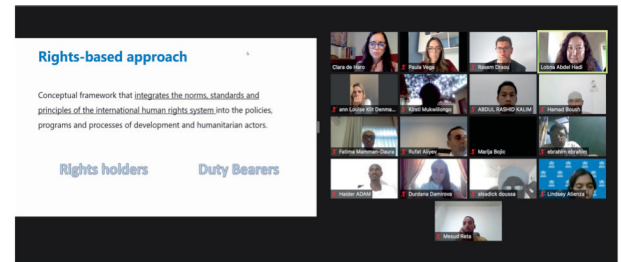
Rights-based approach

Conceptual framework that integrates the norms, standards and principles of the international human rights system into the policies, programs and processes of development and humanitarian actors.

Rights holders

Duty Bearers

Clara de Haro
Paula Vega
Bassem Chaou
Lobna Abdel Hadi
ann Louise Klit Denma...
Kirsti Mukwillongo
ABDUL RASHID KALIM
Hamad Bouah
Fatima Mamman-Daura
Rufat Aliyev
Marija Bojic
abrahim ebrahim
Haider ADAM
Dardana Damirova
elsadick dousse
Lindsey Atienza
Mesud Reta